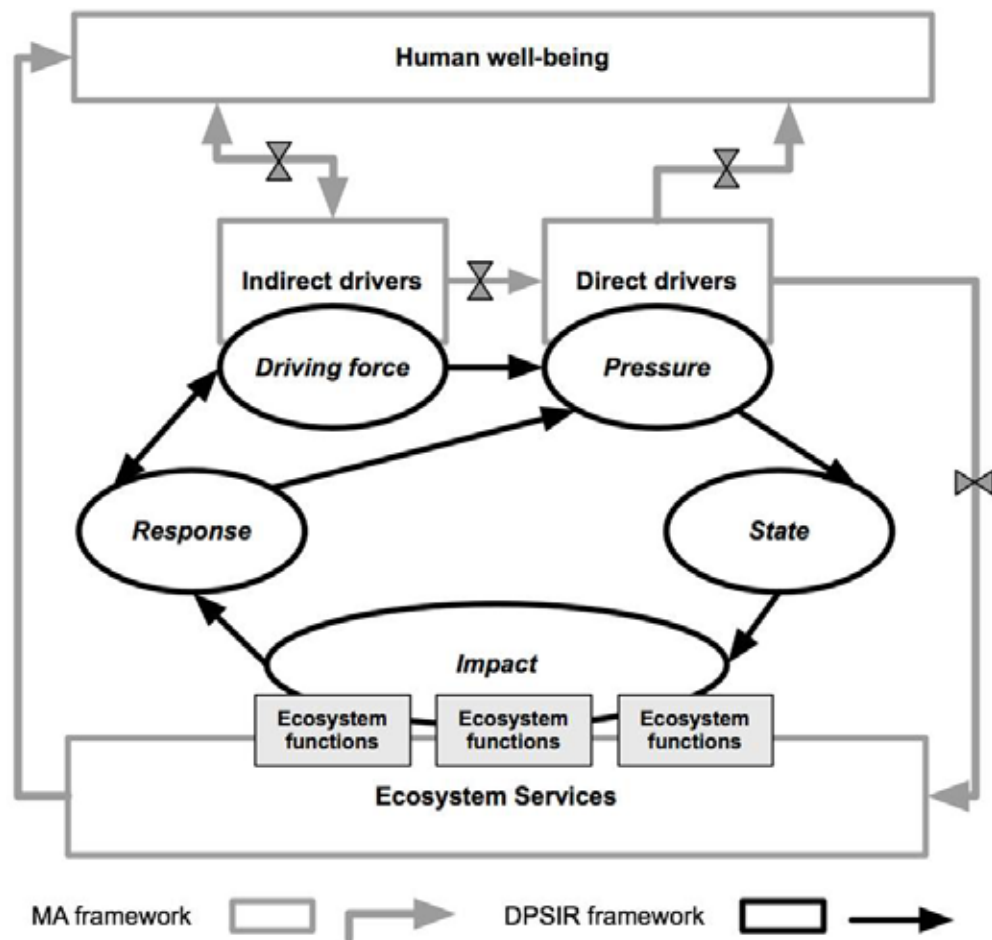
Human well-being

Indirect drivers

Direct drivers

Driving force

Pressure

Response

State

Impact

Ecosystem functions

Ecosystem functions

Ecosystem functions

Ecosystem Services

MA framework

DPSIR framework